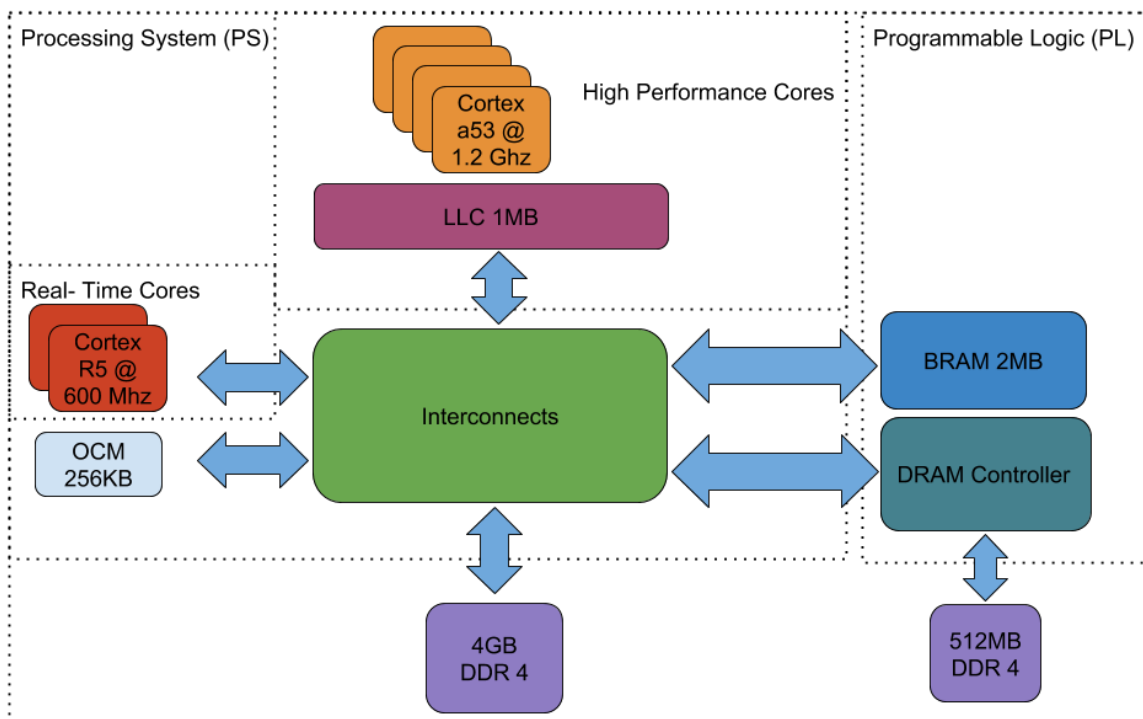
Processing System (PS)

Cortex a53 @ 1.2 Ghz

High Performance Cores

Programmable Logic (PL)

LLC 1MB

Real- Time Cores

Cortex R5 @ 600 Mhz

Interconnects

BRAM 2MB

OCM 256KB

DRAM Controller

4GB DDR 4

512MB DDR 4